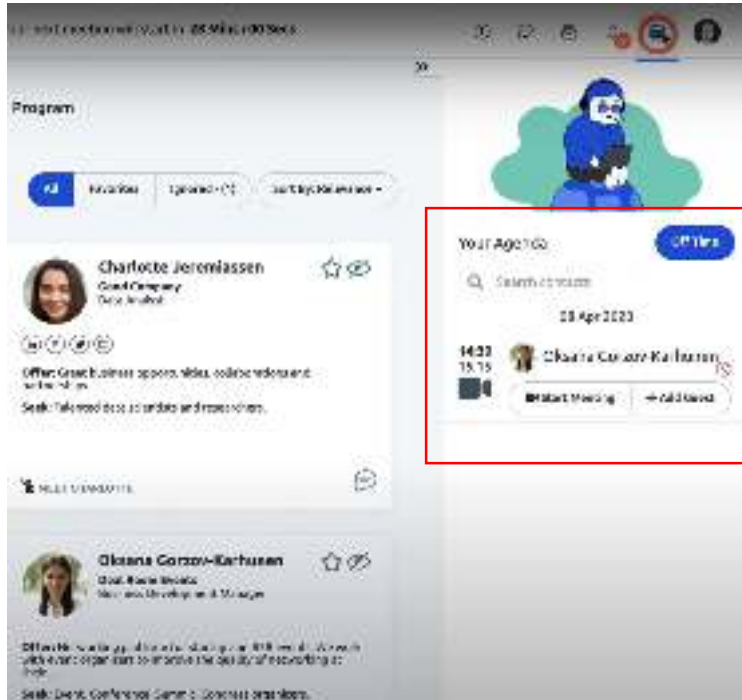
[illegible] 08 Mins : 00 Secs

Program

All | Favorites | Ignored (1) | Sort by: Relevance

Charlotte Jeremiassen
Good Company
Data Analyst

Offer: Great business apparel, slides, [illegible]
Seek: Talented data scientists and researchers.

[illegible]

Oksana Gorzov-Karhunen
Oksi Brave Events
Business Development Manager

Offer: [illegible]
Seek: Event, Conference, Summit, Congress organizers.

Your Agenda
Offline
Search contacts
28 Apr 2023
14:30 15:15
Oksana Gorzov-Karhunen
Start Meeting
+ Add Guest